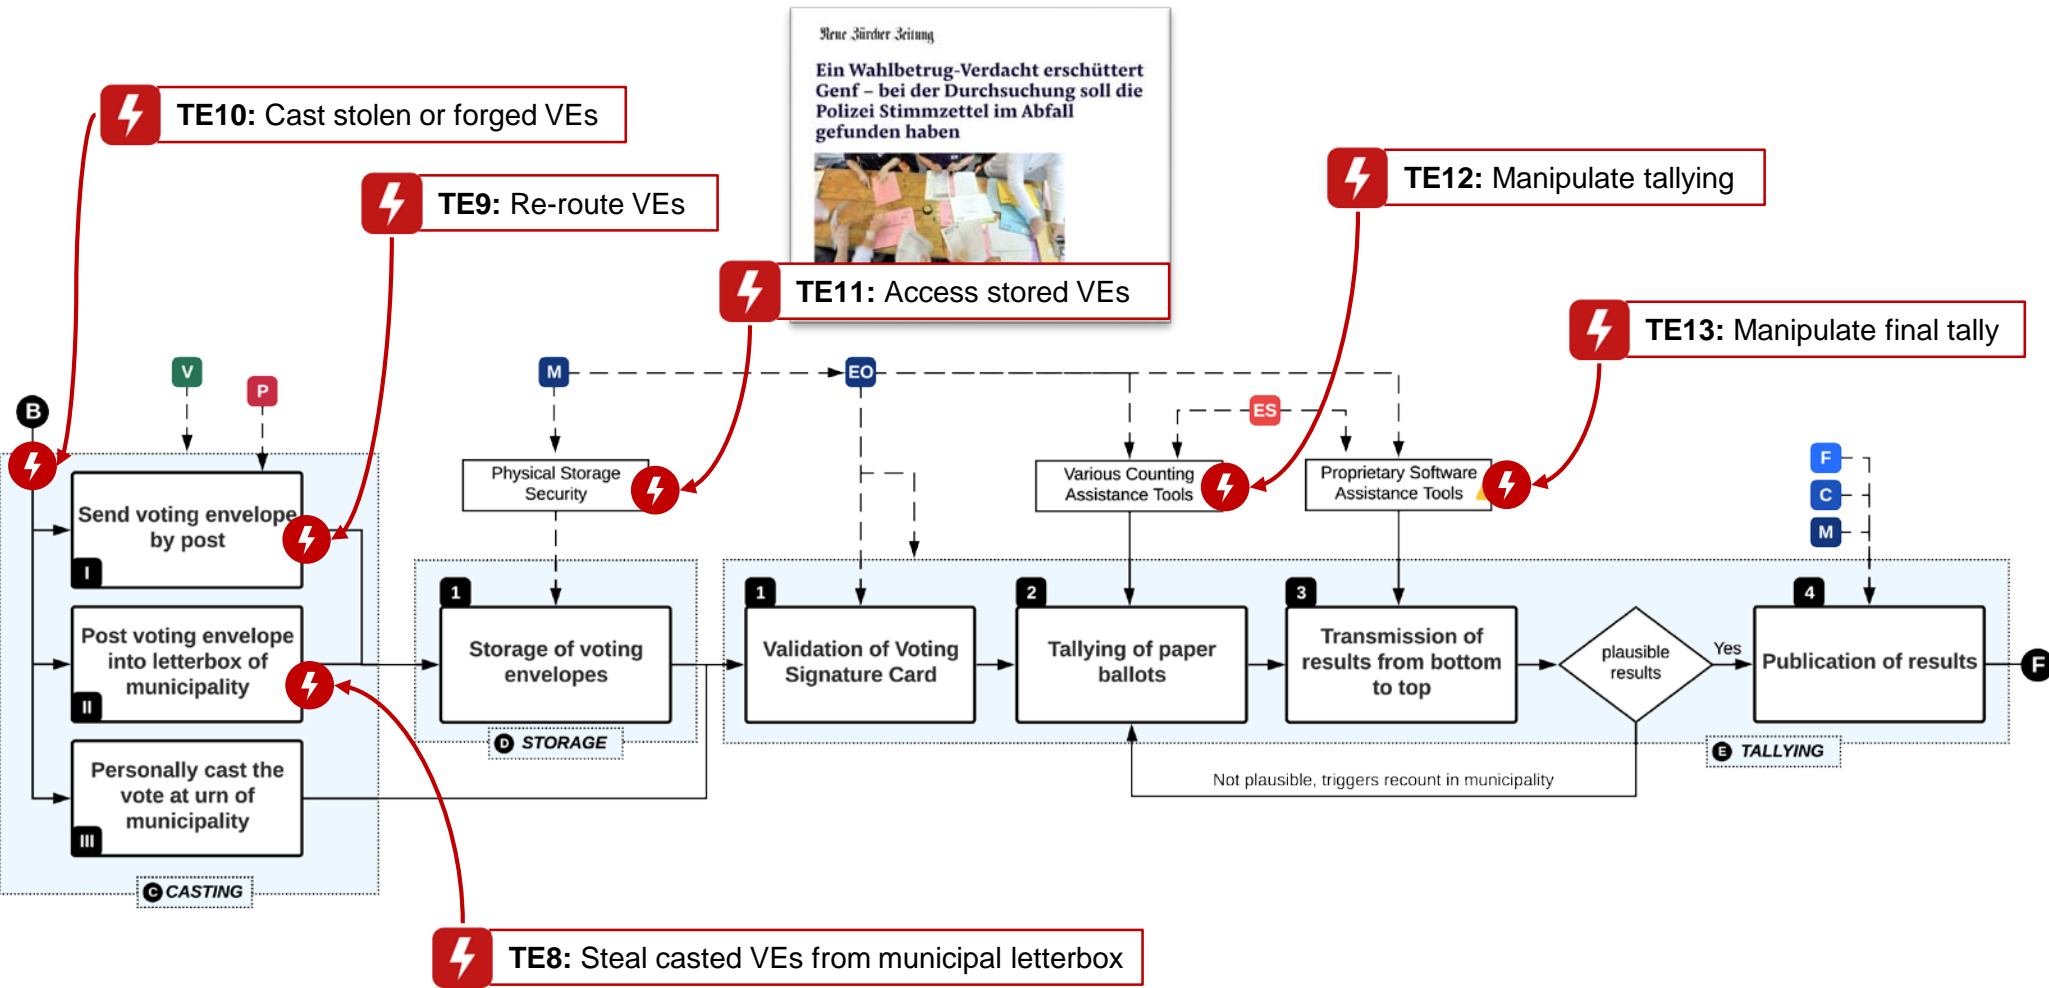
Neue Zürcher Zeitung

Ein Wahlbetrug-Verdacht erschüttert Genf – bei der Durchsuchung soll die Polizei Stimmzettel im Abfall gefunden haben

TE10: Cast stolen or forged VEs

TE9: Re-route VEs

TE11: Access stored VEs

TE12: Manipulate tallying

TE13: Manipulate final tally

B

V

P

M

EO

ES

F

C

M

Send voting envelope by post

I

Post voting envelope into letterbox of municipality

II

Personally cast the vote at urn of municipality

III

C CASTING

Physical Storage Security

1

Storage of voting envelopes

D STORAGE

Various Counting Assistance Tools

Proprietary Software Assistance Tools

1

Validation of Voting Signature Card

2

Tallying of paper ballots

3

Transmission of results from bottom to top

plausible results

Yes

4

Publication of results

F

E TALLYING

Not plausible, triggers recount in municipality

TE8: Steal casted VEs from municipal letterbox